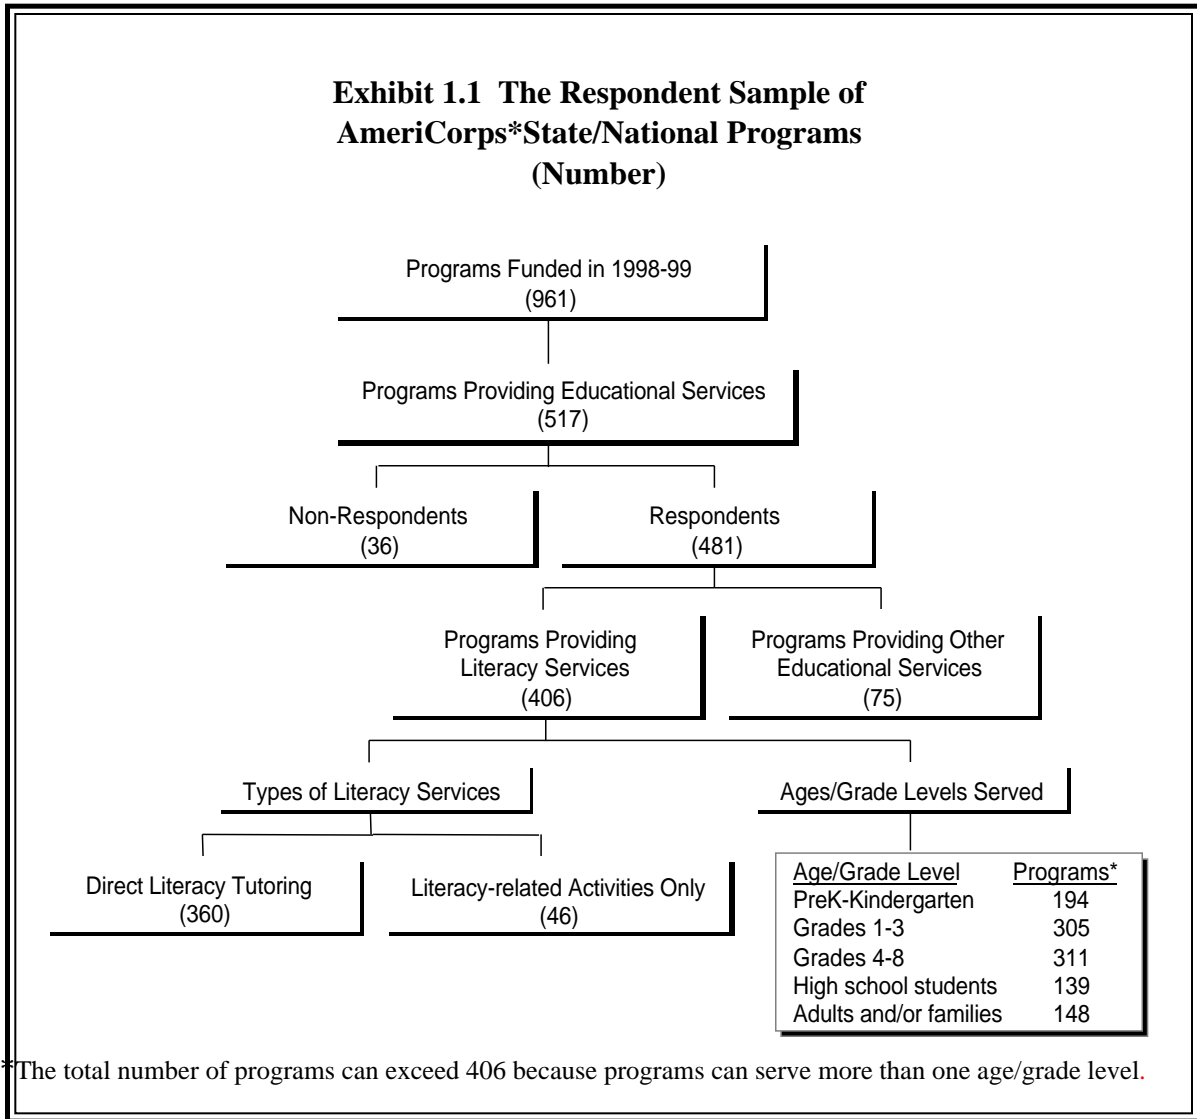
**Exhibit 1.1 The Respondent Sample of AmeriCorps\*State/National Programs (Number)**

Programs Funded in 1998-99
(961)

Programs Providing Educational Services
(517)

Non-Respondents
(36)

Respondents
(481)

Programs Providing Literacy Services
(406)

Programs Providing Other Educational Services
(75)

Types of Literacy Services

Ages/Grade Levels Served

Direct Literacy Tutoring
(360)

Literacy-related Activities Only
(46)

| Age/Grade Level | Programs* |
|---|---|
| PreK-Kindergarten | 194 |
| Grades 1-3 | 305 |
| Grades 4-8 | 311 |
| High school students | 139 |
| Adults and/or families | 148 |

*The total number of programs can exceed 406 because programs can serve more than one age/grade level.